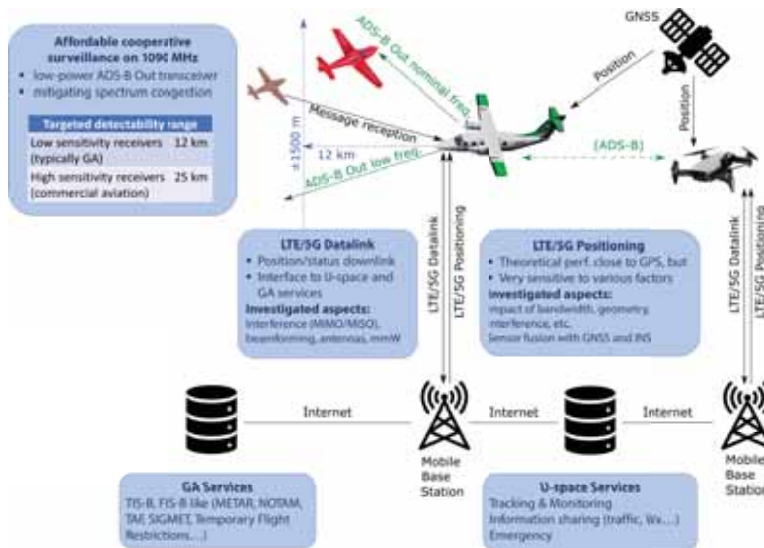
Affordable cooperative surveillance on 1090 MHz
• low-power ADS-B Out transceiver
• mitigating spectrum congestion

| Targeted detectability range | |
|---|---|
| Low sensitivity receivers (typically GA) | 12 km |
| High sensitivity receivers (commercial aviation) | 25 km |

ADS-B Out nominal freq.

GNSS

Position

Position

Message reception

±1500 m

12 km

ADS-B Out low freq.

(ADS-B)

LTE/5G Datalink

LTE/5G Positioning

LTE/5G Datalink

LTE/5G Datalink
• Position/status downlink
• Interface to U-space and GA services
Investigated aspects:
Interference (MIMO/MISO), beamforming, antennas, mmW

LTE/5G Positioning
• Theoretical perf. close to GPS, but
• Very sensitive to various factors
Investigated aspects:
impact of bandwidth, geometry, interference, etc.
Sensor fusion with GNSS and INS

Internet

Internet

Internet

Mobile Base Station

Mobile Base Station

GA Services
TIS-B, FIS-B like (METAR, NOTAM, TAF, SIGMET, Temporary Flight Restrictions,...)

U-space Services
Tracking & Monitoring
Information sharing (traffic, Wx,...)
Emergency